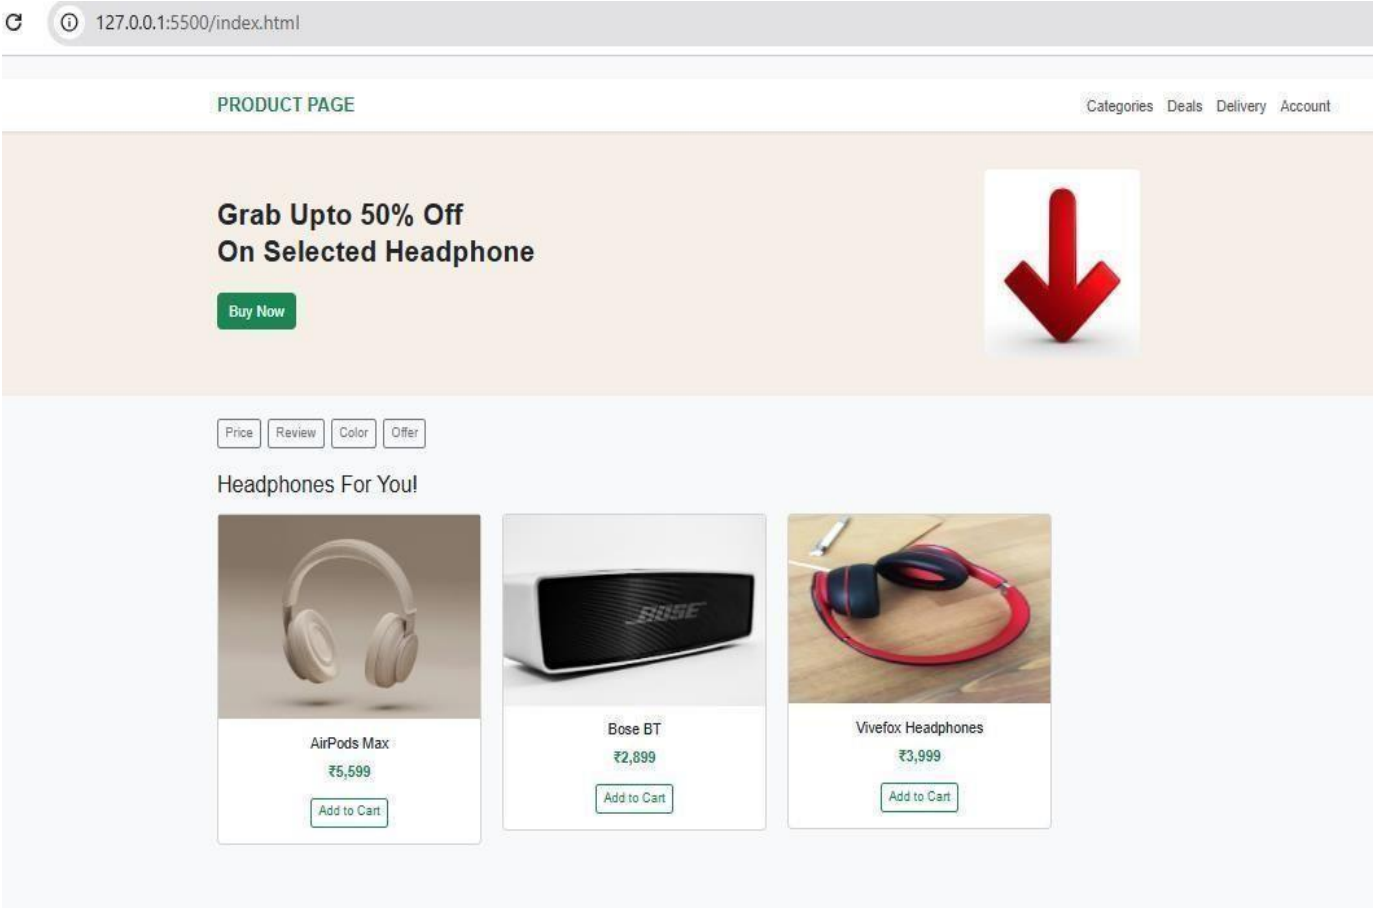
127.0.0.1:5500/index.html

PRODUCT PAGE

Categories Deals Delivery Account

Grab Upto 50% Off
On Selected Headphone

Buy Now

Price Review Color Offer

Headphones For You!

BOSE

AirPods Max
₹5,599
Add to Cart

Bose BT
₹2,899
Add to Cart

Vivefox Headphones
₹3,999
Add to Cart